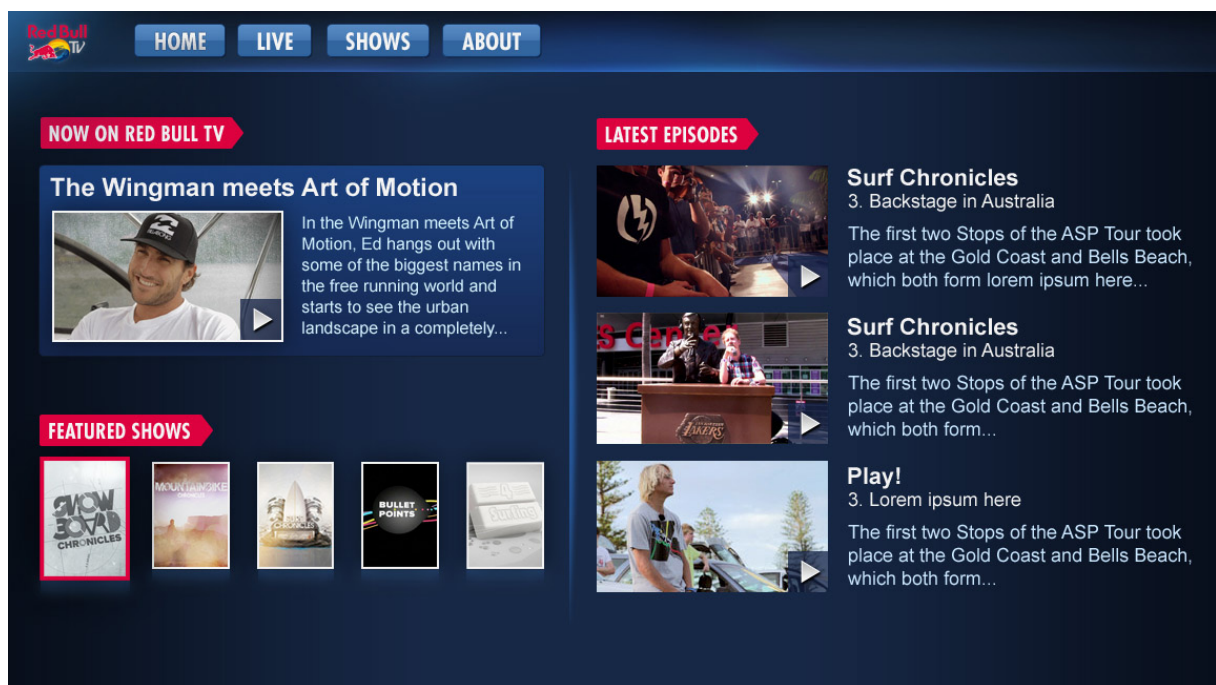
Red Bull TV

HOME LIVE SHOWS ABOUT

NOW ON RED BULL TV

The Wingman meets Art of Motion

In the Wingman meets Art of Motion, Ed hangs out with some of the biggest names in the free running world and starts to see the urban landscape in a completely...

FEATURED SHOWS

SNOW BOARD CHRONICLES

MOUNTAINBIKE

CHRONICLES

BULLET POINTS

Surfing

LATEST EPISODES

Surf Chronicles
3. Backstage in Australia
The first two Stops of the ASP Tour took place at the Gold Coast and Bells Beach, which both form lorem ipsum here...

Surf Chronicles
3. Backstage in Australia
The first two Stops of the ASP Tour took place at the Gold Coast and Bells Beach, which both form...

Play!
3. Lorem ipsum here
The first two Stops of the ASP Tour took place at the Gold Coast and Bells Beach, which both form...